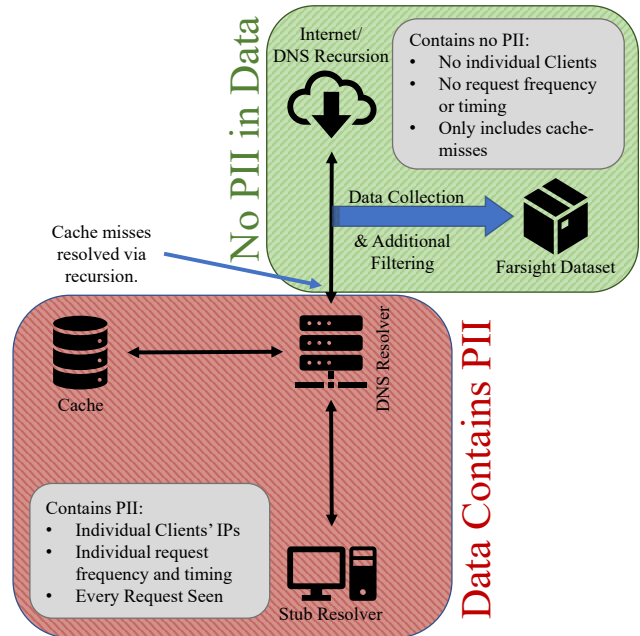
No PII in Data

Internet/ DNS Recursion

Contains no PII:
- No individual Clients
- No request frequency or timing
- Only includes cache-misses

Data Collection

& Additional Filtering

Farsight Dataset

Cache misses resolved via recursion.

Data Contains PII

Cache

DNS Resolver

Contains PII:
- Individual Clients' IPs
- Individual request frequency and timing
- Every Request Seen

Stub Resolver